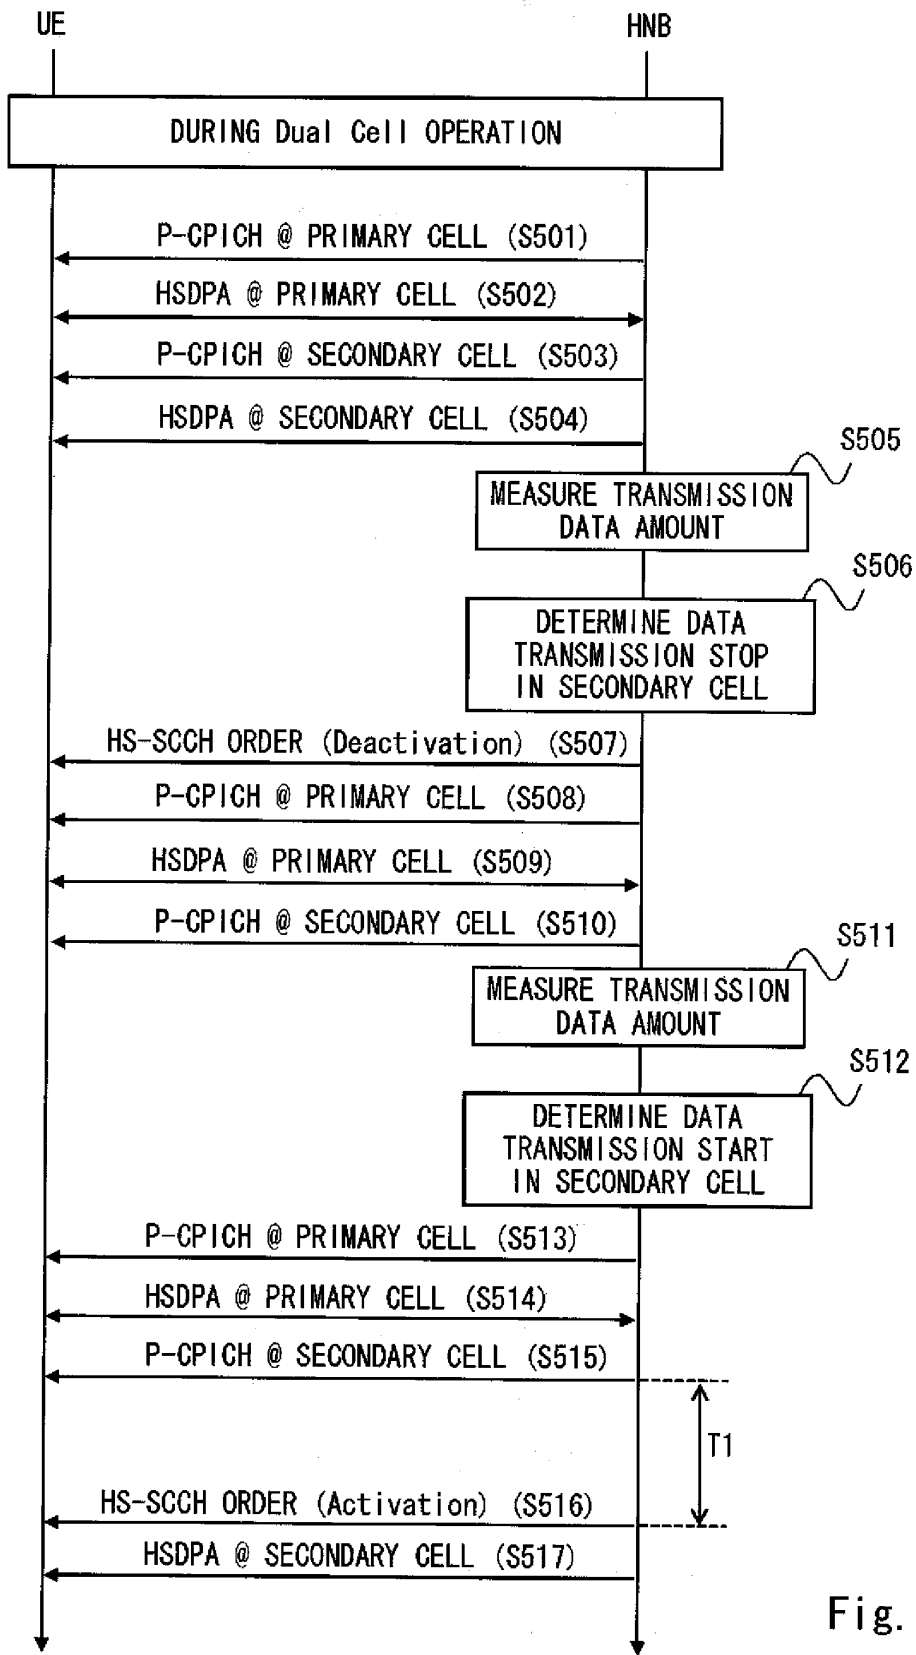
UE

HNB

DURING Dual Cell OPERATION

P-CPICH @ PRIMARY CELL (S501)

HSDPA @ PRIMARY CELL (S502)

P-CPICH @ SECONDARY CELL (S503)

HSDPA @ SECONDARY CELL (S504)

S505

MEASURE TRANSMISSION DATA AMOUNT

S506

DETERMINE DATA TRANSMISSION STOP IN SECONDARY CELL

HS-SCCH ORDER (Deactivation) (S507)

P-CPICH @ PRIMARY CELL (S508)

HSDPA @ PRIMARY CELL (S509)

P-CPICH @ SECONDARY CELL (S510)

S511

MEASURE TRANSMISSION DATA AMOUNT

S512

DETERMINE DATA TRANSMISSION START IN SECONDARY CELL

P-CPICH @ PRIMARY CELL (S513)

HSDPA @ PRIMARY CELL (S514)

P-CPICH @ SECONDARY CELL (S515)

T1

HS-SCCH ORDER (Activation) (S516)

HSDPA @ SECONDARY CELL (S517)

Fig.